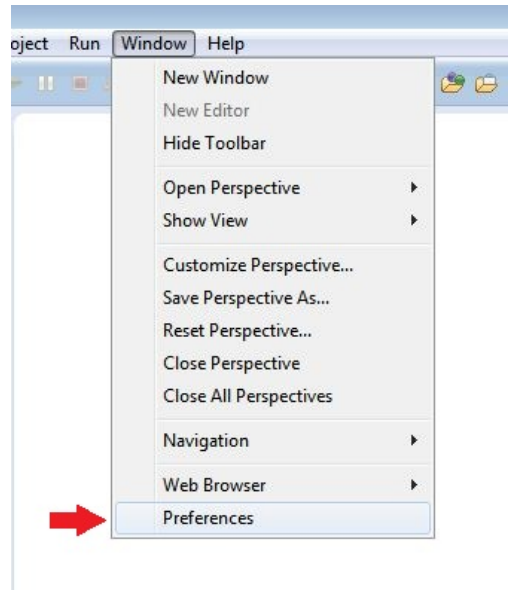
oject Run Window Help

New Window
New Editor
Hide Toolbar

Open Perspective
Show View

Customize Perspective...
Save Perspective As...
Reset Perspective...
Close Perspective
Close All Perspectives

Navigation

Web Browser
Preferences